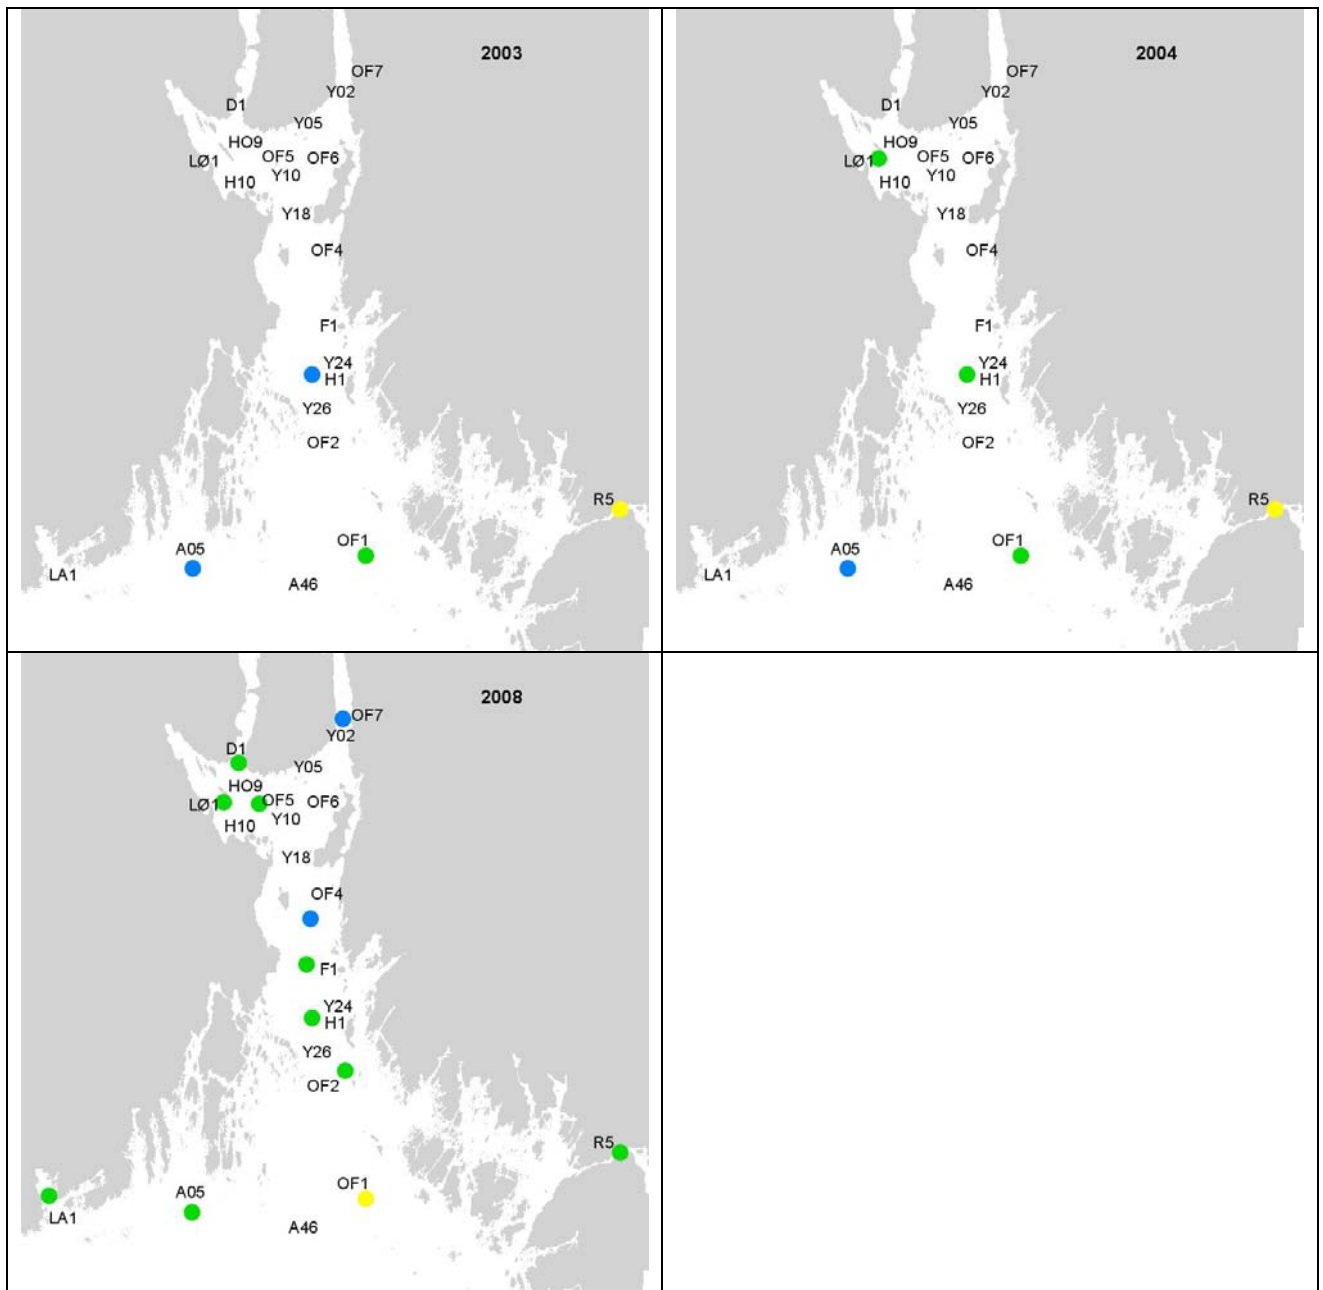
2003

OF7
Y02
D1
Y05
HO9
LØ1
OF5
OF6
H10
Y10
Y18
OF4
F1
Y24
H1
Y26
OF2
R5
A05
OF1
LA1
A46

2004

OF7
Y02
D1
Y05
HO9
LØ1
OF5
OF6
H10
Y10
Y18
OF4
F1
Y24
H1
Y26
OF2
R5
A05
OF1
LA1
A46

2008

OF7
Y02
D1
Y05
HO9
LØ1
OF5
OF6
H10
Y10
Y18
OF4
F1
Y24
H1
Y26
OF2
R5
A05
OF1
LA1
A46